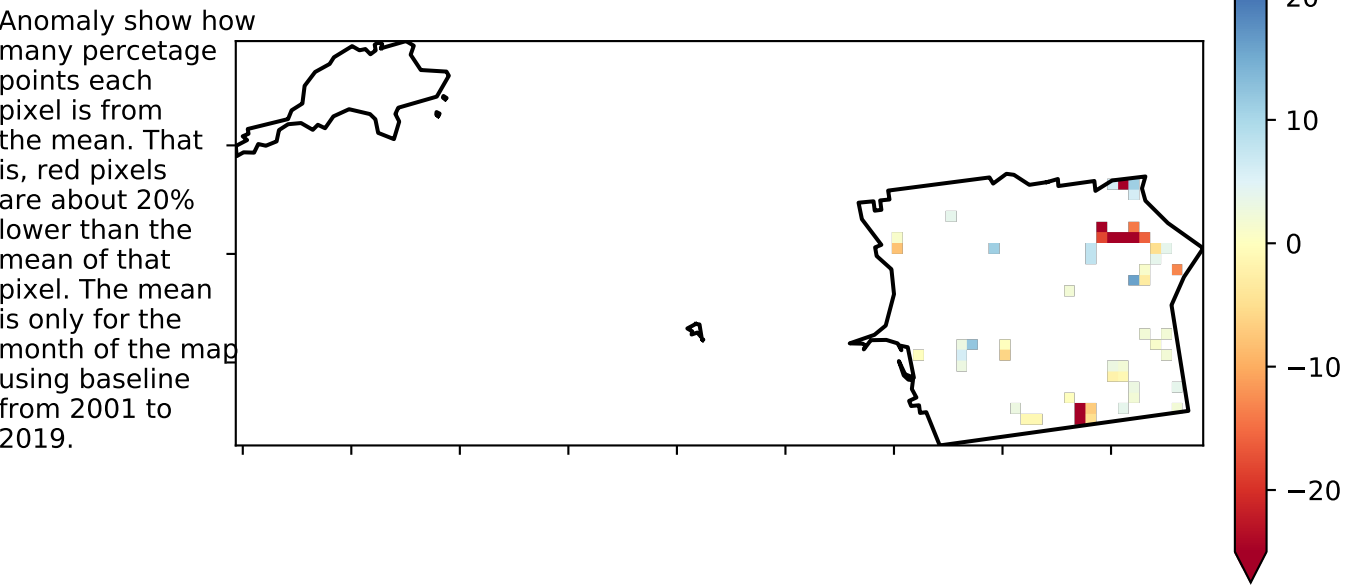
Anomaly show how many percetage points each pixel is from the mean. That is, red pixels are about 20% lower than the mean of that pixel. The mean is only for the month of the map using baseline from 2001 to 2019.

20
10
0
−10
−20